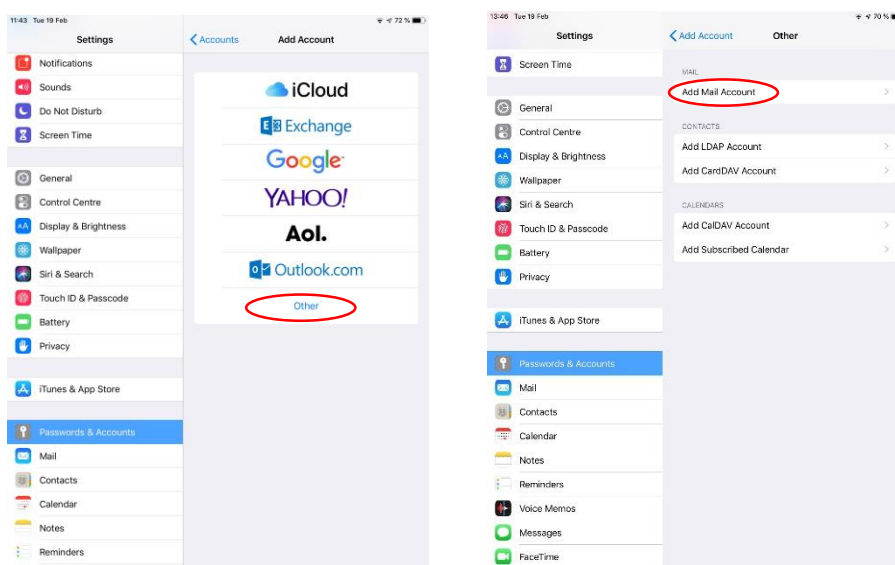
11:43 Tue 19 Feb
72 %

Settings

Notifications
Sounds
Do Not Disturb
Screen Time

General
Control Centre
Display & Brightness
Wallpaper
Siri & Search
Touch ID & Passcode
Battery
Privacy

iTunes & App Store

Passwords & Accounts
Mail
Contacts
Calendar
Notes
Reminders

< Accounts
Add Account

iCloud
Exchange
Google
YAHOO!
Aol.
Outlook.com
Other

13:46 Tue 19 Feb
70 %

Settings

Screen Time

General
Control Centre
Display & Brightness
Wallpaper
Siri & Search
Touch ID & Passcode
Battery
Privacy

iTunes & App Store

Passwords & Accounts
Mail
Contacts
Calendar
Notes
Reminders
Voice Memos
Messages
FaceTime

< Add Account
Other

MAIL
Add Mail Account

CONTACTS
Add LDAP Account
Add CardDAV Account

CALENDARS
Add CalDAV Account
Add Subscribed Calendar